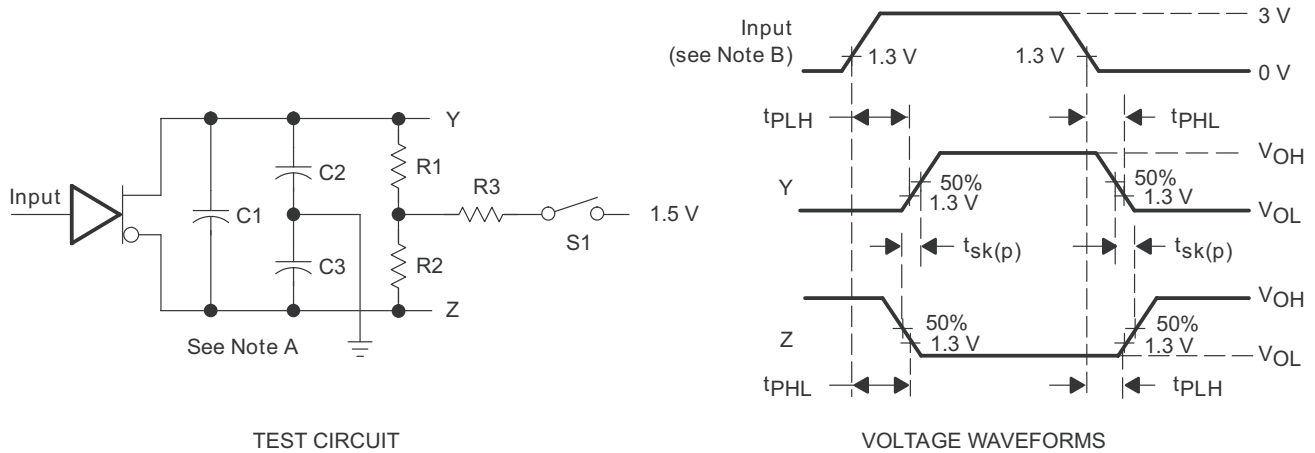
Input

Y

C2

R1

C1

R3

1.5 V

S1

C3

R2

Z

See Note A

TEST CIRCUIT

Input (see Note B)

1.3 V

1.3 V

3 V

0 V

$t_{PLH}$

$t_{PHL}$

$V_{OH}$

Y

50%
1.3 V

50%
1.3 V

$V_{OL}$

$t_{sk(p)}$

$t_{sk(p)}$

$V_{OH}$

Z

50%
1.3 V

50%
1.3 V

$V_{OL}$

$t_{PHL}$

$t_{PLH}$

VOLTAGE WAVEFORMS